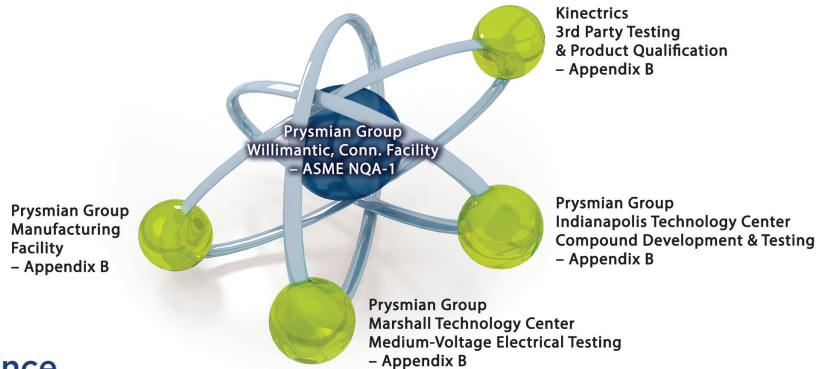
Kinectrics
3rd Party Testing
& Product Qualification
– Appendix B

Prysmian Group
Willimantic, Conn. Facility
– ASME NQA-1

Prysmian Group
Manufacturing
Facility
– Appendix B

Prysmian Group
Indianapolis Technology Center
Compound Development & Testing
– Appendix B

Prysmian Group
Marshall Technology Center
Medium-Voltage Electrical Testing
– Appendix B

nce